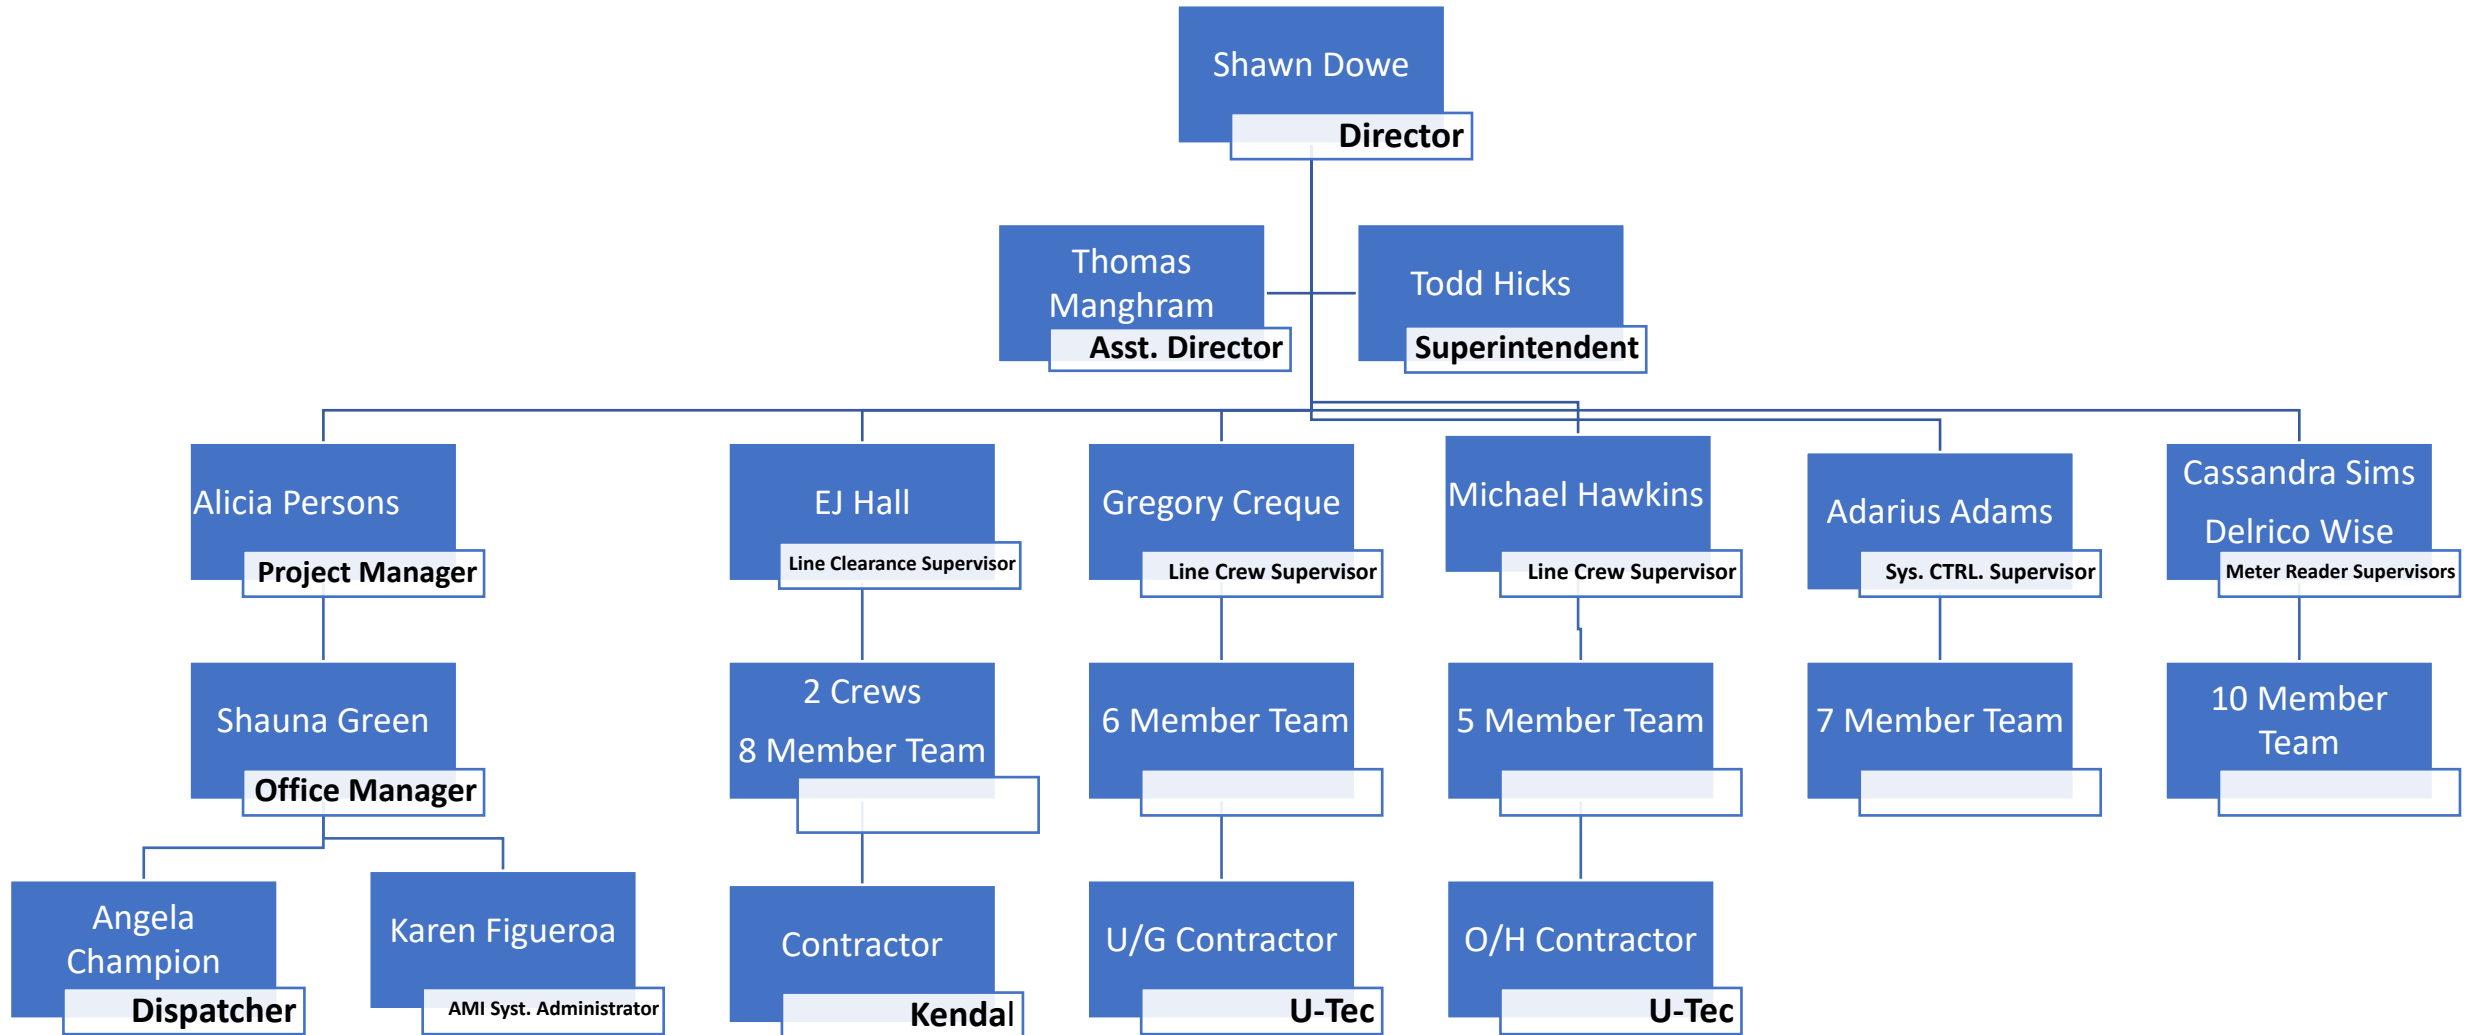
Shawn Dowe
Director

Thomas Manghram
Asst. Director

Todd Hicks
Superintendent

Alicia Persons
Project Manager

EJ Hall
Line Clearance Supervisor

Gregory Creque
Line Crew Supervisor

Michael Hawkins
Line Crew Supervisor

Adarius Adams
Sys. CTRL. Supervisor

Cassandra Sims
Delrico Wise
Meter Reader Supervisors

Shauna Green
Office Manager

2 Crews
8 Member Team

6 Member Team

5 Member Team

7 Member Team

10 Member Team

Angela Champion
Dispatcher

Karen Figueroa
AMI Syst. Administrator

Contractor
Kendal

U/G Contractor
U-Tec

O/H Contractor
U-Tec